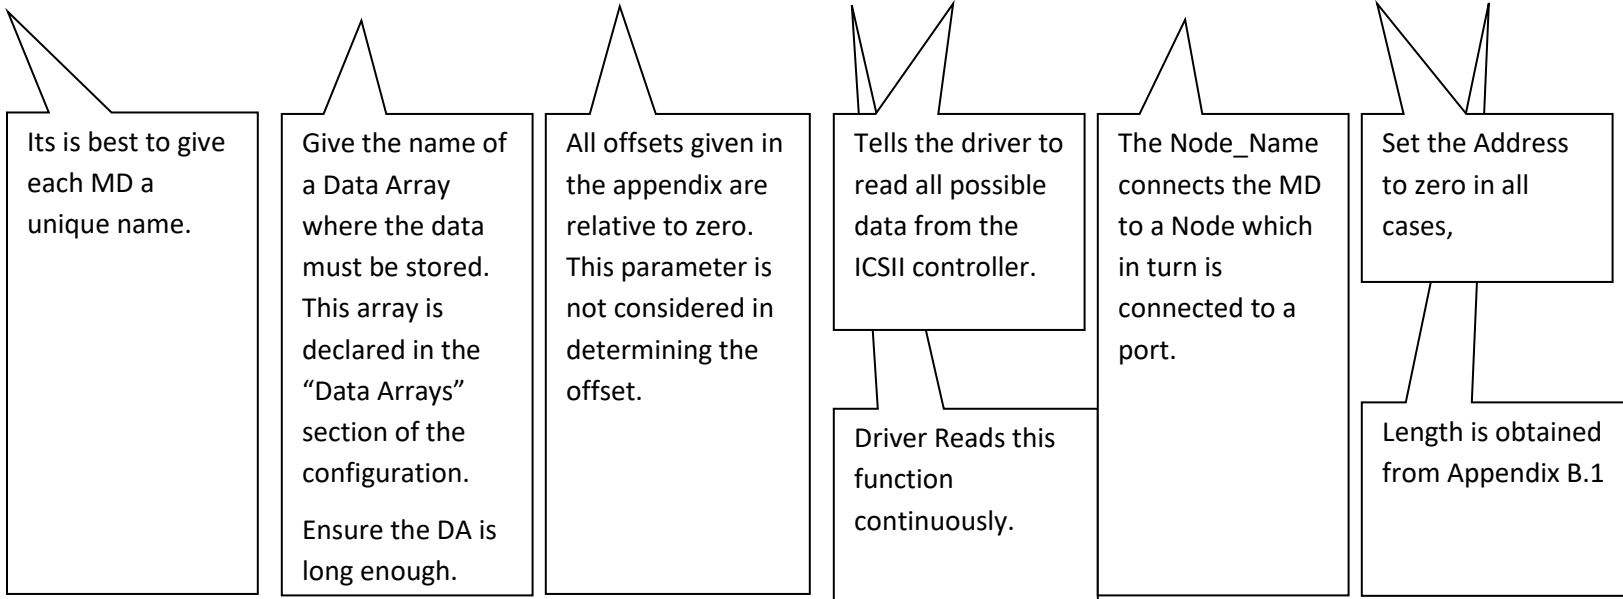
Its is best to give each MD a unique name.

Give the name of a Data Array where the data must be stored. This array is declared in the "Data Arrays" section of the configuration.

Ensure the DA is long enough.

All offsets given in the appendix are relative to zero. This parameter is not considered in determining the offset.

Tells the driver to read all possible data from the ICSII controller.

Driver Reads this function continuously.

The Node_Name connects the MD to a Node which in turn is connected to a port.

Set the Address to zero in all cases,

Length is obtained from Appendix B.1